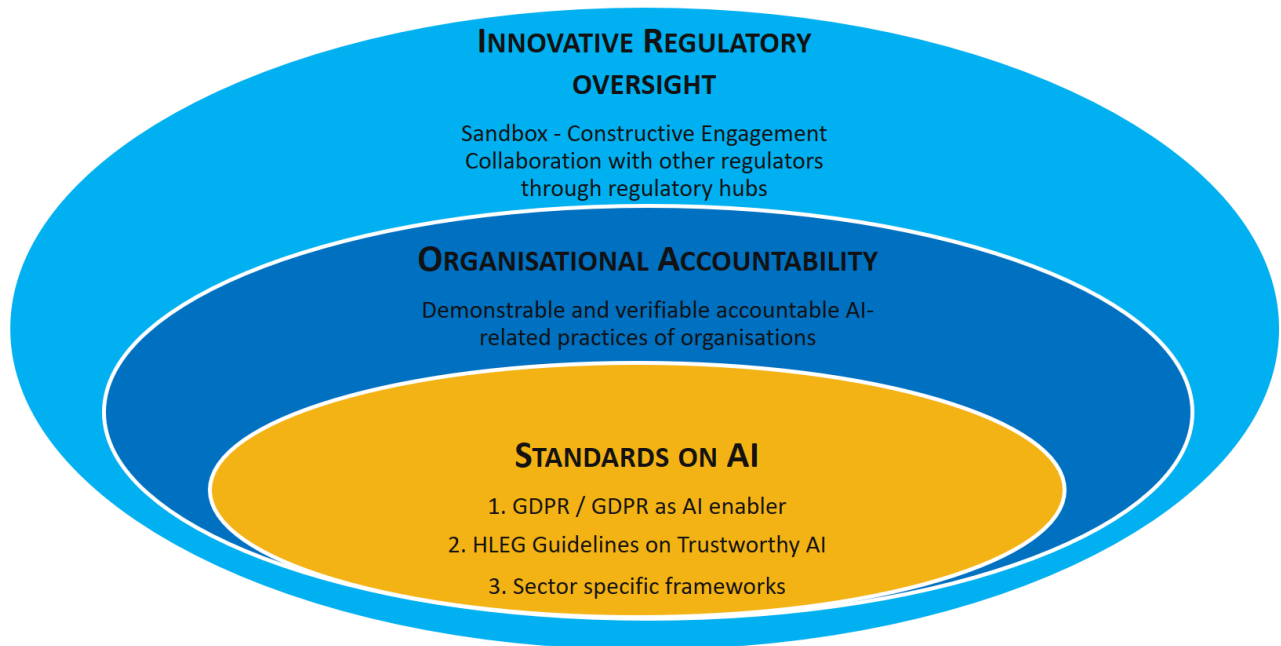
INNOVATIVE REGULATORY OVERSIGHT

Sandbox - Constructive Engagement
Collaboration with other regulators through regulatory hubs

ORGANISATIONAL ACCOUNTABILITY

Demonstrable and verifiable accountable AI-related practices of organisations

STANDARDS ON AI

1. GDPR / GDPR as AI enabler

2. HLEG Guidelines on Trustworthy AI

3. Sector specific frameworks